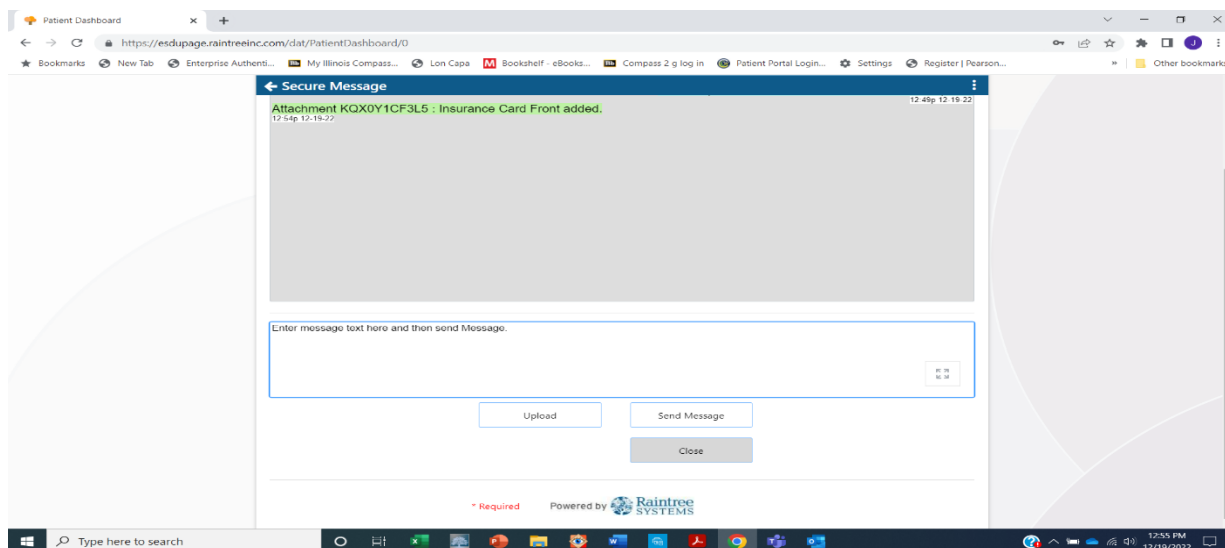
Patient Dashboard × +

https://esdupage.raintreeinc.com/dat/PatientDashboard/0

Bookmarks New Tab Enterprise Authenti... My Illinois Compass... Lon Capa Bookshelf - eBooks... Compass 2 g log in Patient Portal Login... Settings Register | Pearson... » Other bookmarks

← Secure Message

12:49p 12-19-22

Attachment KQX0Y1CF3L5 : Insurance Card Front added.
12:54p 12-19-22

Enter message text here and then send Message.

Upload

Send Message

Close

* Required Powered by Raintree SYSTEMS

Type here to search

12:55 PM
12/19/2022